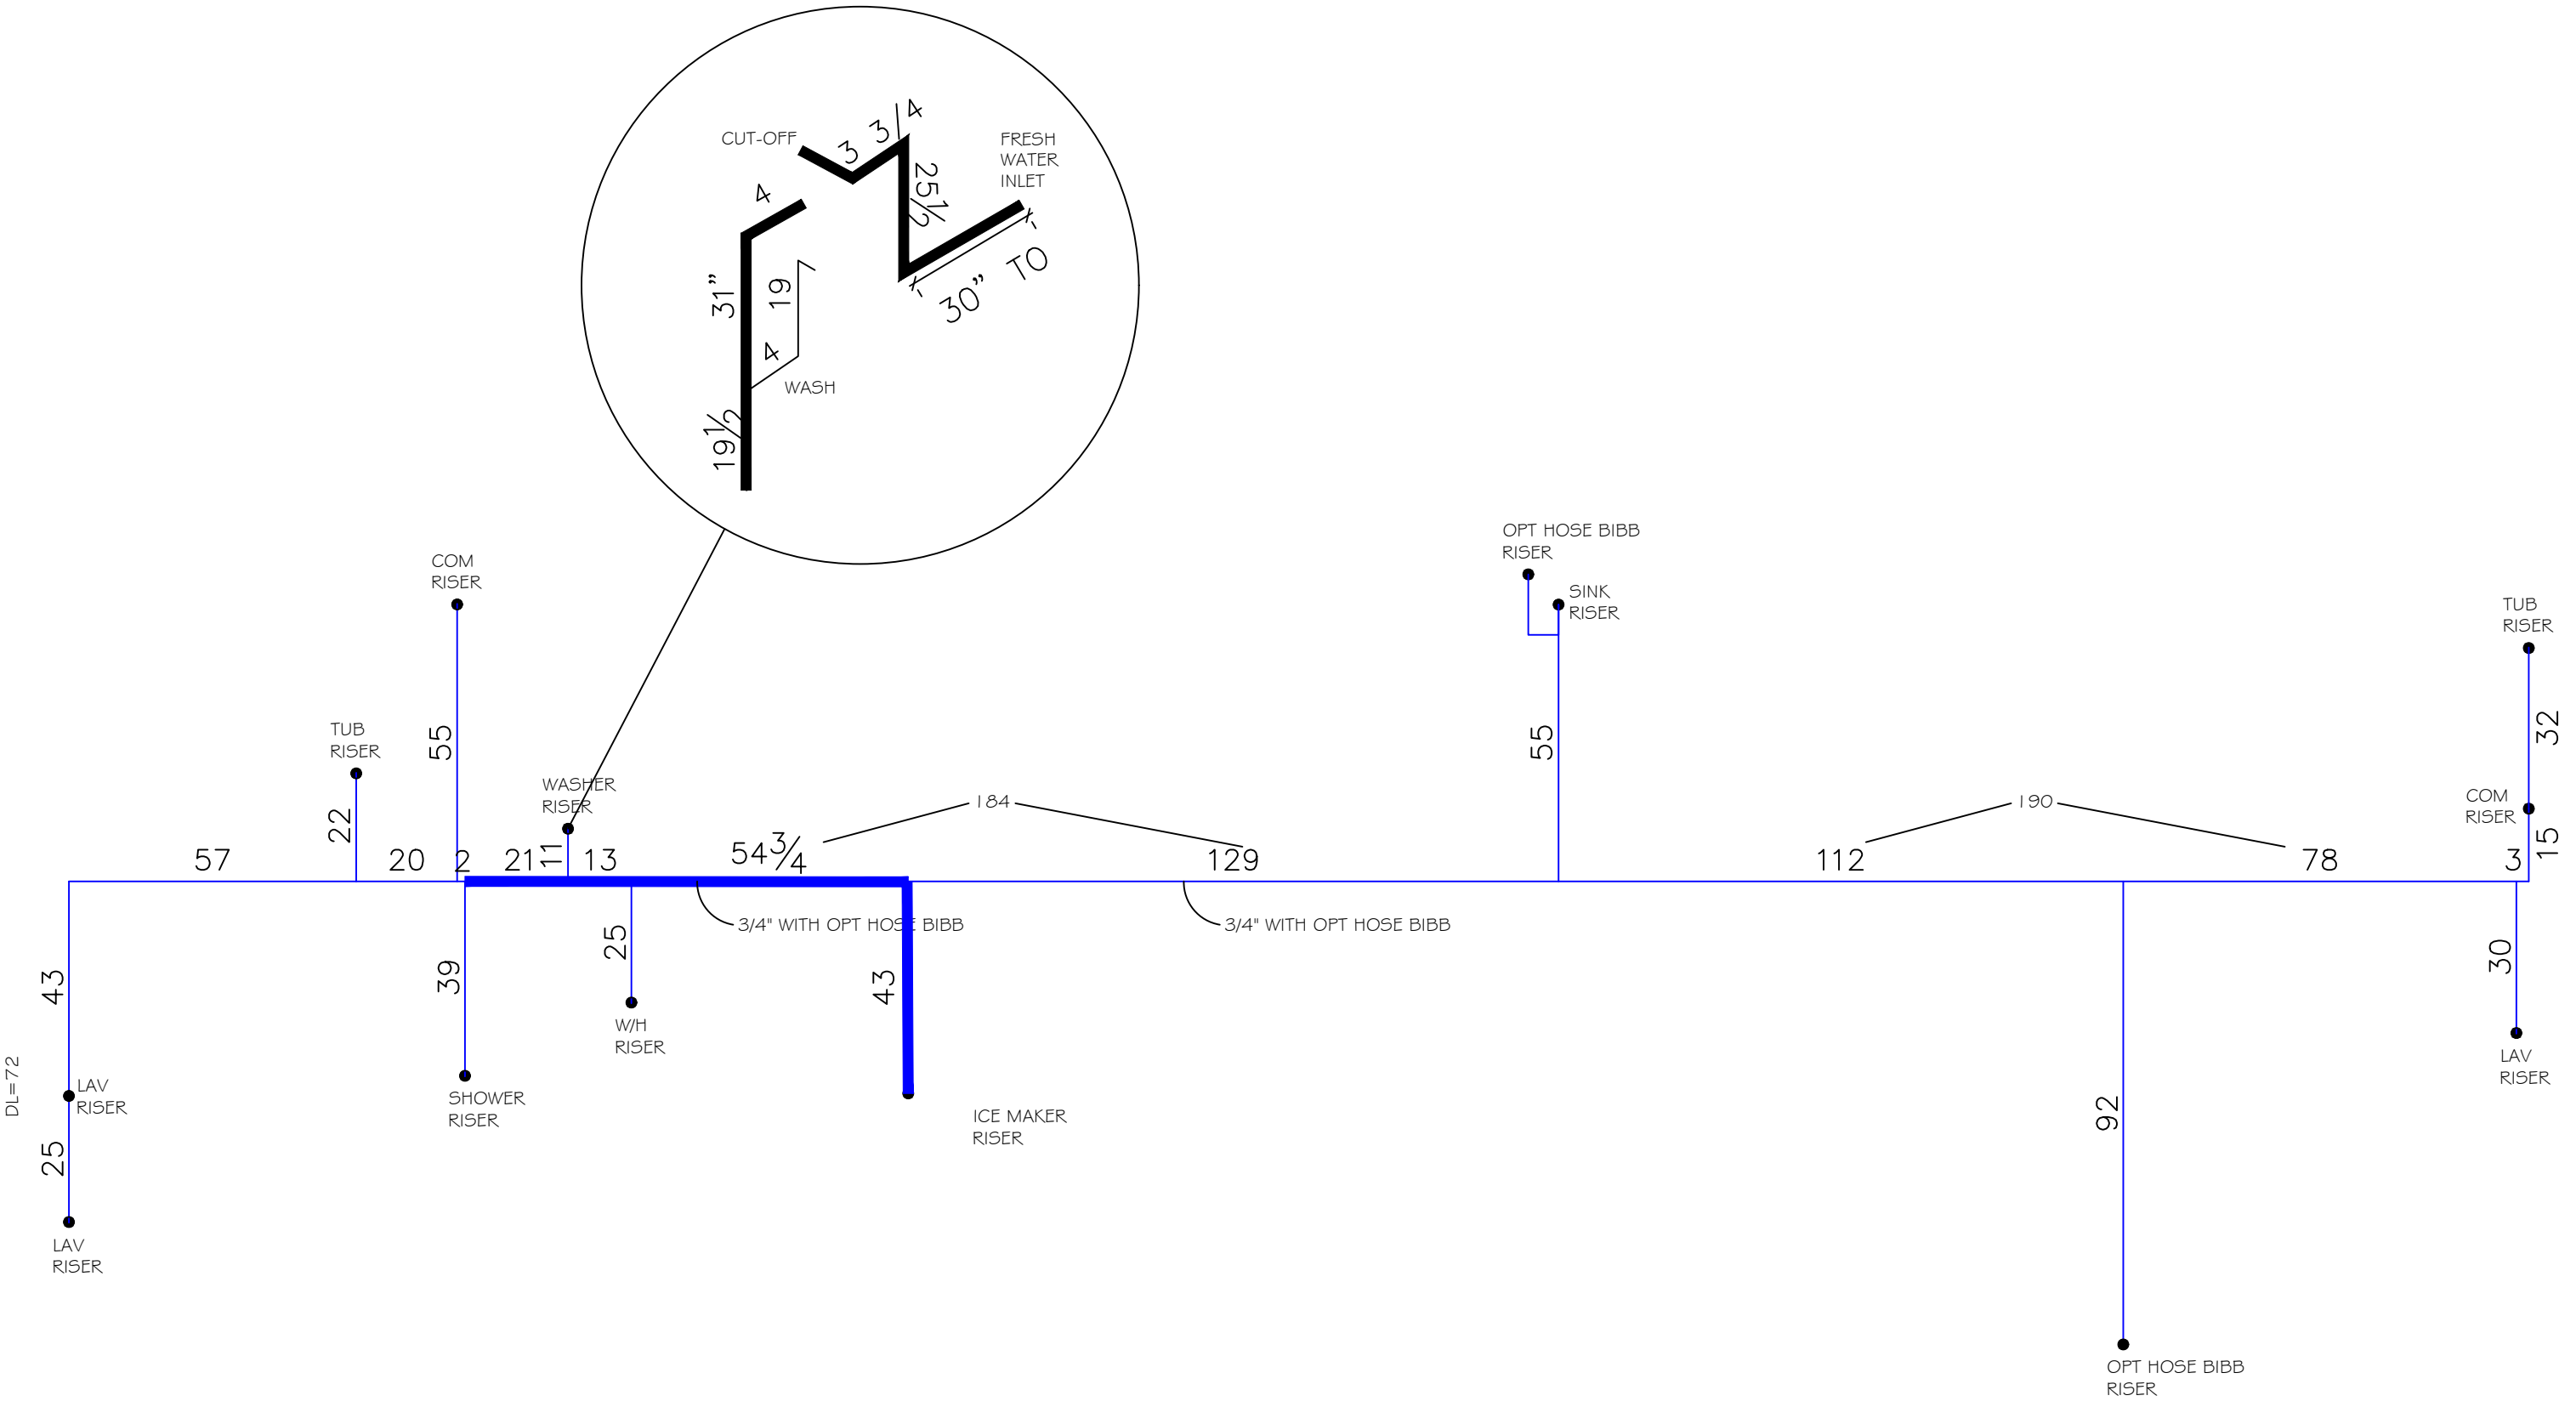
CUT-OFF
3
3 3/4
FRESH WATER INLET
4
25½
31"
19
30" TO
4
WASH
19½

COM RISER
OPT HOSE BIBB RISER
SINK RISER
TUB RISER
55
55
32
TUB RISER
22
WASHER RISER
184
190
COM RISER
15
57
20
2
21
11
13
54¾
129
112
78
3
3/4" WITH OPT HOSE BIBB
3/4" WITH OPT HOSE BIBB
43
39
25
43
30
W/H RISER
DL=72
LAV RISER
SHOWER RISER
ICE MAKER RISER
LAV RISER
92
25
LAV RISER
OPT HOSE BIBB RISER